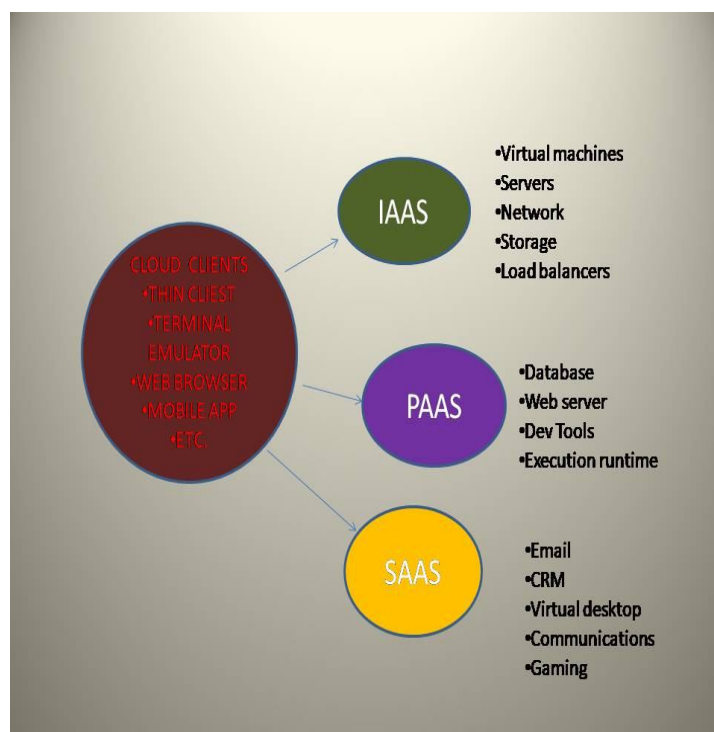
CLOUD CLIENTS
•THIN CLIEST
•TERMINAL EMULATOR
•WEB BROWSER
•MOBILE APP
•ETC.

IAAS

•Virtual machines
•Servers
•Network
•Storage
•Load balancers

PAAS

•Database
•Web server
•Dev Tools
•Execution runtime

SAAS

•Email
•CRM
•Virtual desktop
•Communications
•Gaming